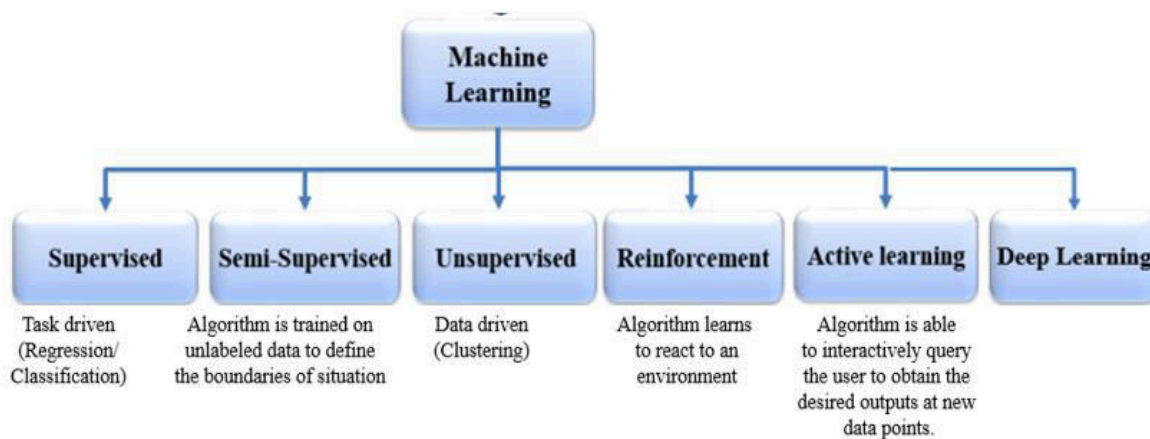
Machine Learning

Supervised

Task driven (Regression/ Classification)

Semi-Supervised

Algorithm is trained on unlabeled data to define the boundaries of situation

Unsupervised

Data driven (Clustering)

Reinforcement

Algorithm learns to react to an environment

Active learning

Algorithm is able to interactively query the user to obtain the desired outputs at new data points.

Deep Learning